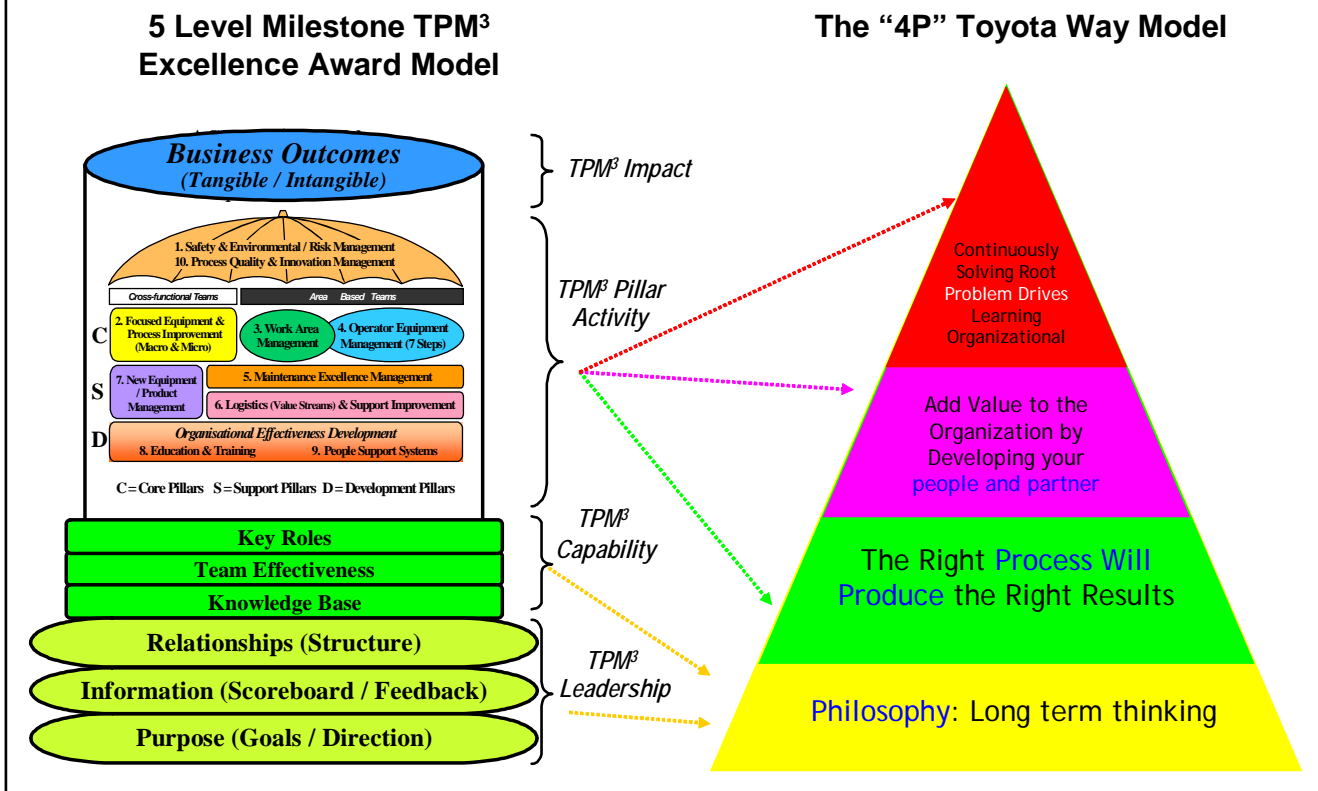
5 Level Milestone TPM$^3$ Excellence Award Model

The "4P" Toyota Way Model

Business Outcomes
(Tangible / Intangible)

TPM$^3$ Impact

1. Safety & Environmental / Risk Management
10. Process Quality & Innovation Management

Cross-functional Teams

Area Based Teams

C

2. Focused Equipment & Process Improvement (Macro & Micro)

3. Work Area Management

4. Operator Equipment Management (7 Steps)

S

7. New Equipment / Product Management

5. Maintenance Excellence Management

6. Logistics (Value Streams) & Support Improvement

D

Organisational Effectiveness Development

8. Education & Training

9. People Support Systems

C = Core Pillars S = Support Pillars D = Development Pillars

TPM$^3$ Pillar Activity

Key Roles

Team Effectiveness

Knowledge Base

TPM$^3$ Capability

Relationships (Structure)

Information (Scoreboard / Feedback)

Purpose (Goals / Direction)

TPM$^3$ Leadership

Continuously Solving Root Problem Drives Learning Organizational

Add Value to the Organization by Developing your people and partner

The Right Process Will Produce the Right Results

Philosophy: Long term thinking